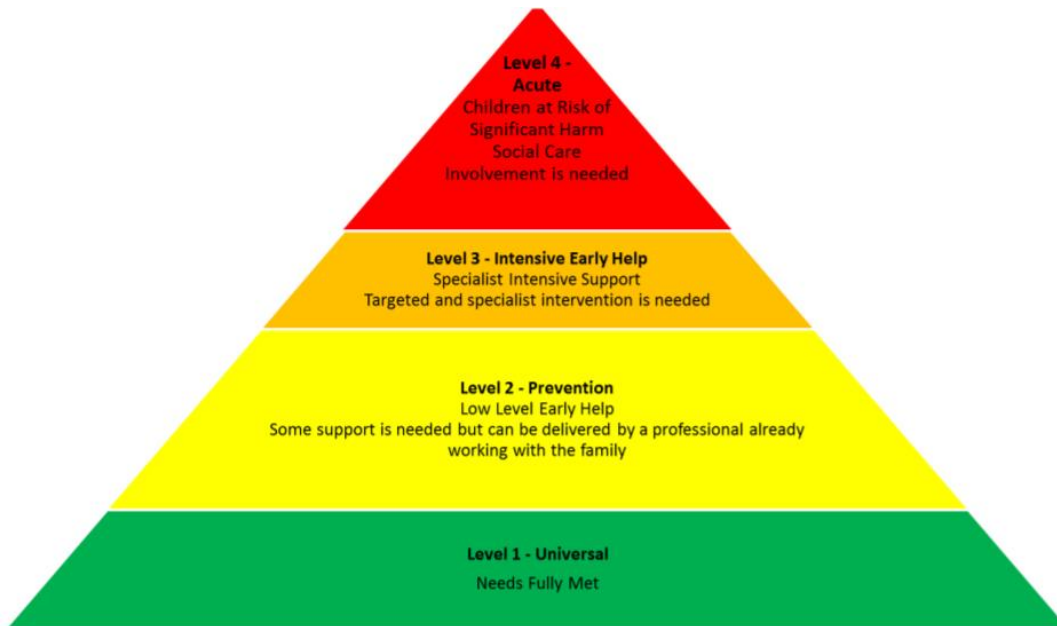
Level 4 - Acute
Children at Risk of Significant Harm
Social Care Involvement is needed

Level 3 - Intensive Early Help
Specialist Intensive Support
Targeted and specialist intervention is needed

Level 2 - Prevention
Low Level Early Help
Some support is needed but can be delivered by a professional already working with the family

Level 1 - Universal
Needs Fully Met